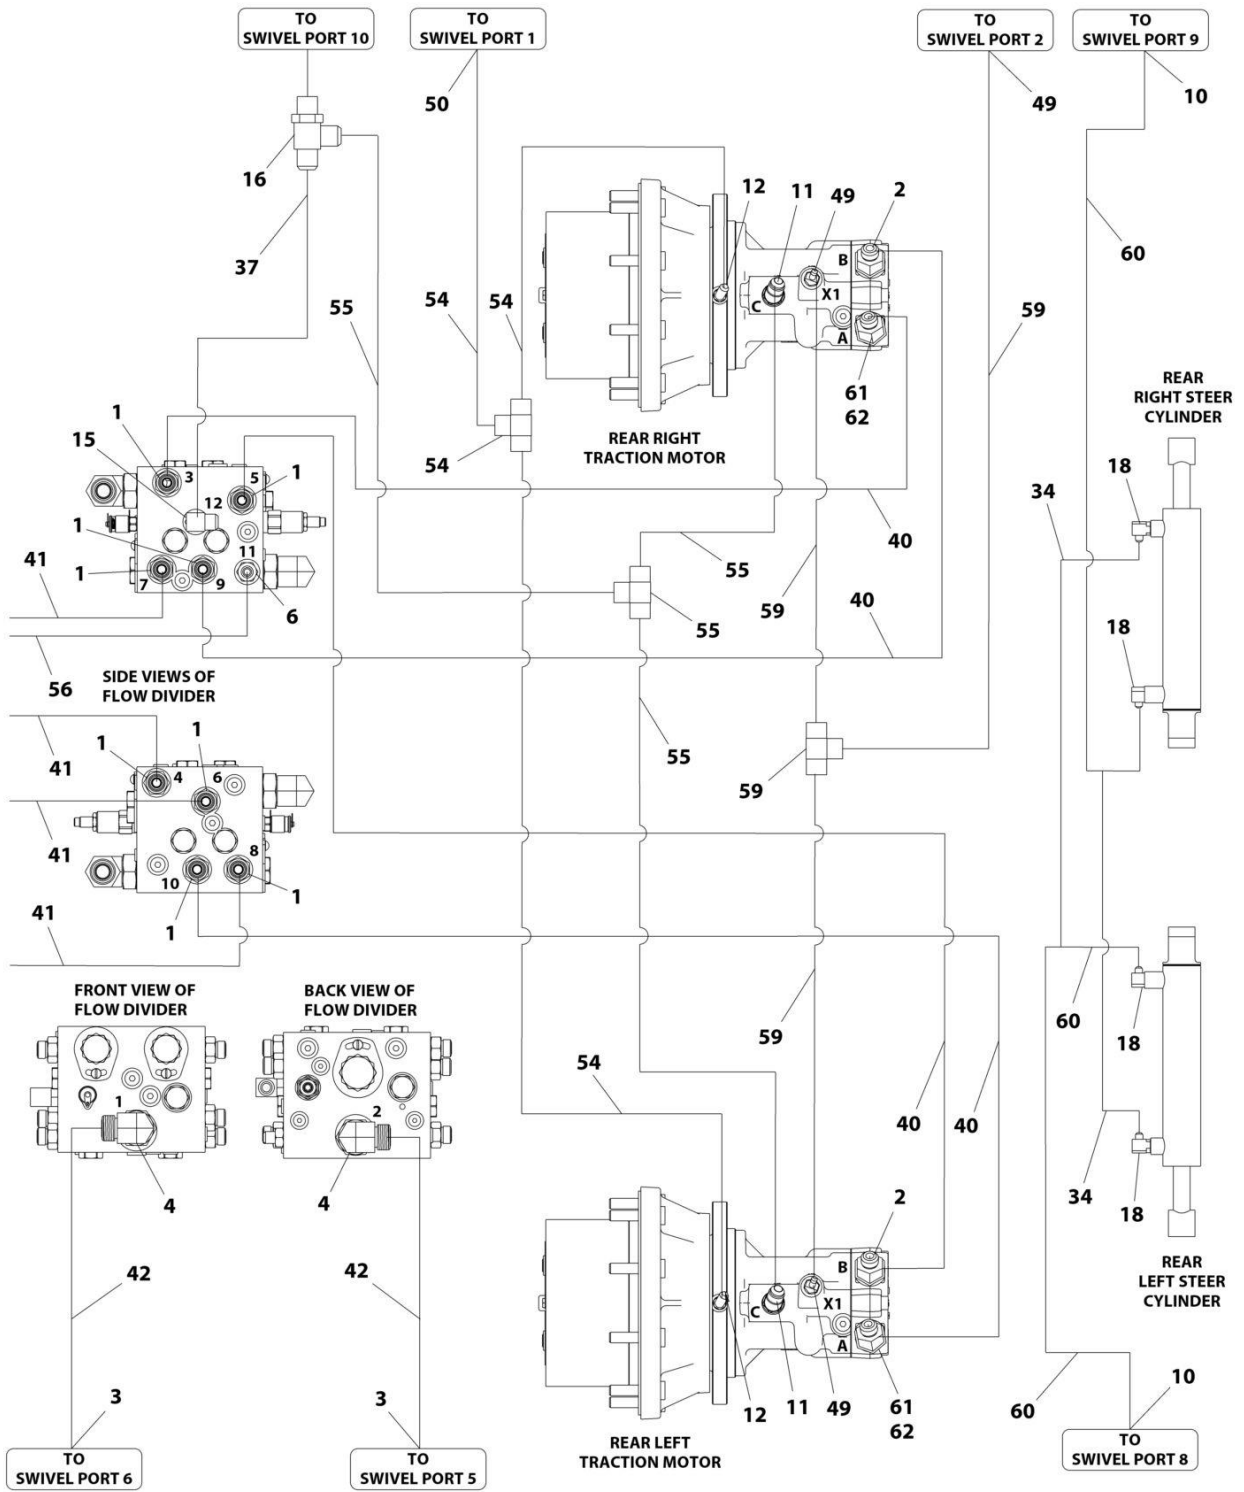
TO SWIVEL PORT 10

TO SWIVEL PORT 1

TO SWIVEL PORT 2

TO SWIVEL PORT 9

50

49

10

16

37

12

11

49

2

60

B

X1

C

A

55

54

54

59

61

62

REAR RIGHT STEER CYLINDER

54

REAR RIGHT TRACTION MOTOR

1

15

3

1

5

12

18

34

1

11

40

41

1

7

9

6

55

59

40

18

55

56

SIDE VIEWS OF FLOW DIVIDER

1

1

55

41

4

6

59

59

41

8

10

1

41

1

FRONT VIEW OF FLOW DIVIDER

BACK VIEW OF FLOW DIVIDER

59

60

18

54

1

2

40

40

4

4

34

18

2

42

42

REAR LEFT STEER CYLINDER

B

X1

C

A

61

62

12

11

49

3

3

60

10

TO SWIVEL PORT 6

TO SWIVEL PORT 5

REAR LEFT TRACTION MOTOR

TO SWIVEL PORT 8